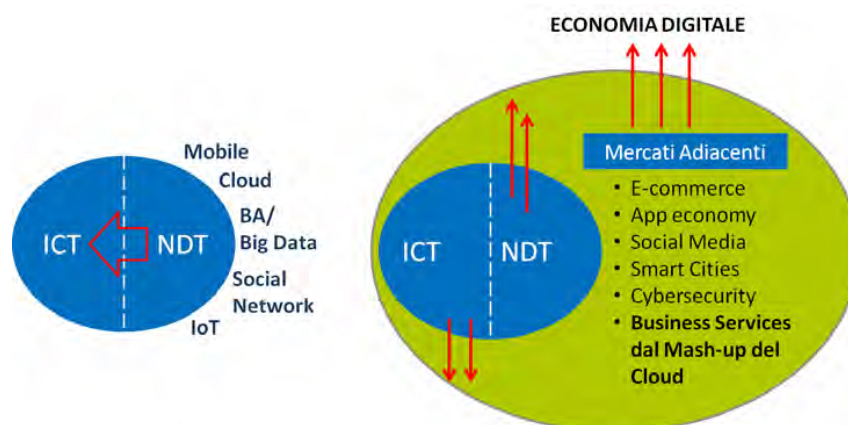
ICT

NDT

Mobile
Cloud
BA/
Big Data
Social
Network
IoT

ECONOMIA DIGITALE

ICT

NDT

Mercati Adiacenti

- E-commerce
- App economy
- Social Media
- Smart Cities
- Cybersecurity
- **Business Services dal Mash-up del Cloud**